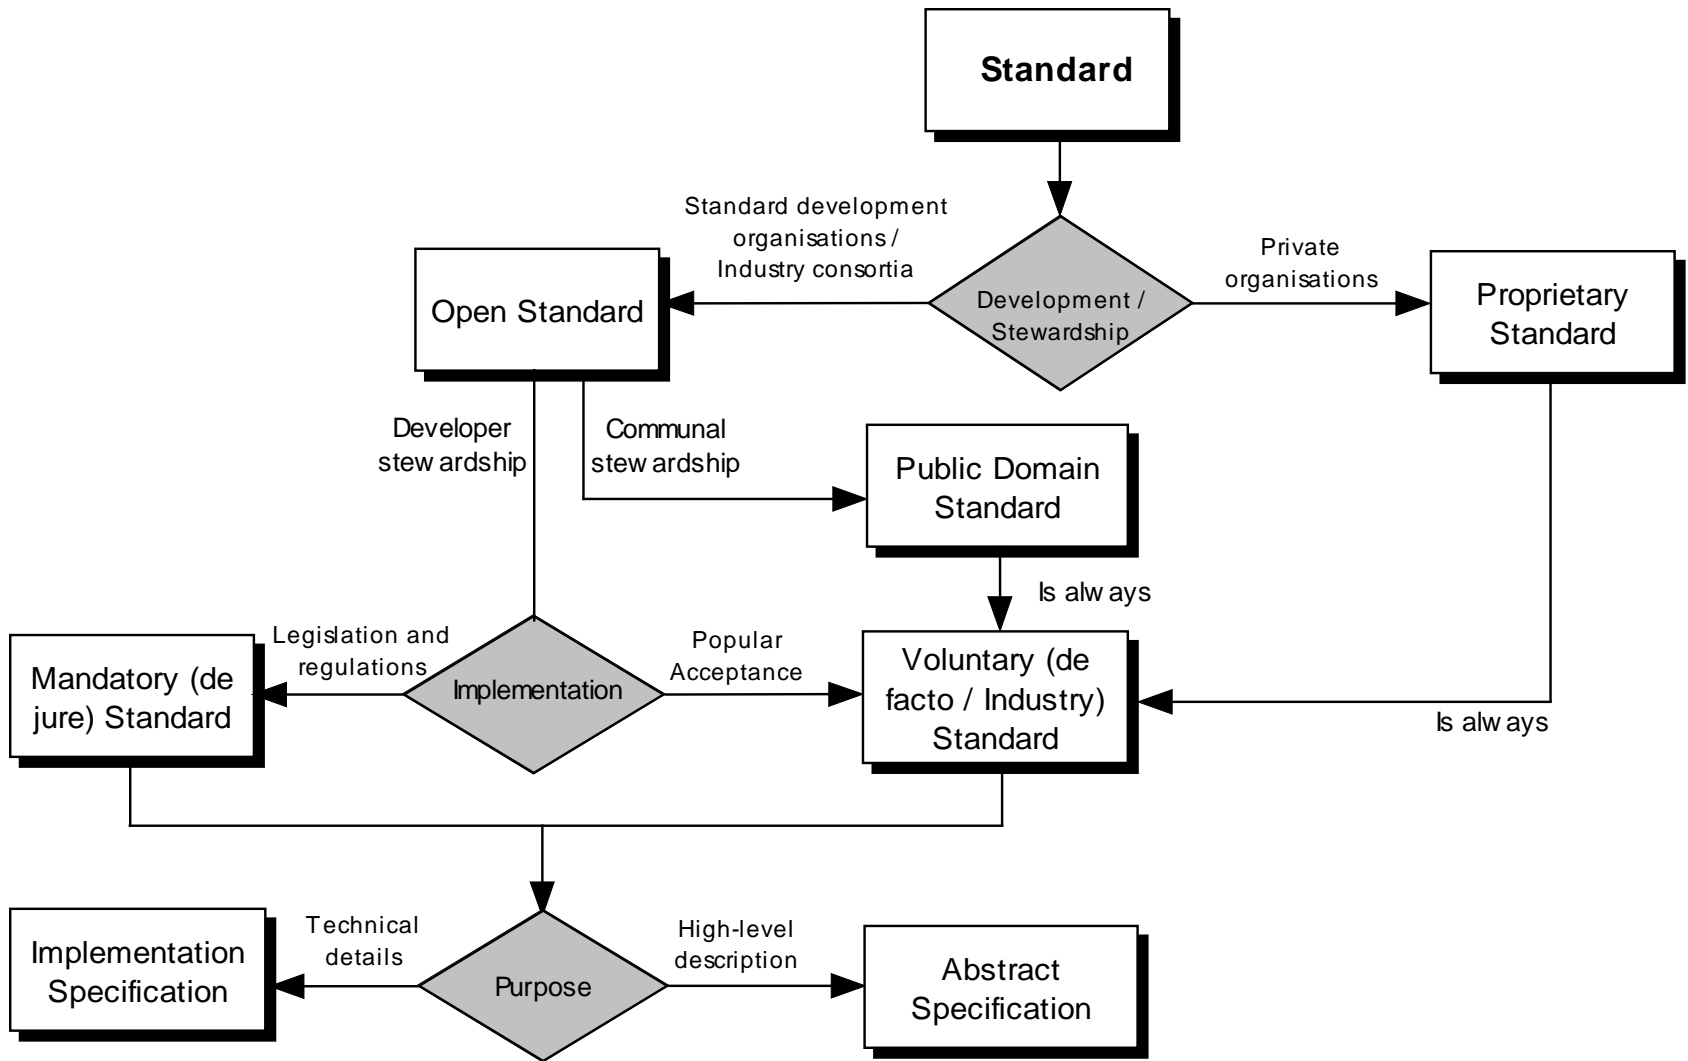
Standard

Standard development organisations / Industry consortia

Development / Stewardship

Private organisations

Open Standard

Proprietary Standard

Developer stew ardship

Communal stew ardship

Public Domain Standard

Is alw ays

Legislation and regulations

Implementation

Popular Acceptance

Mandatory (de jure) Standard

Voluntary (de facto / Industry) Standard

Is alw ays

Technical details

Purpose

High-level description

Implementation Specification

Abstract Specification